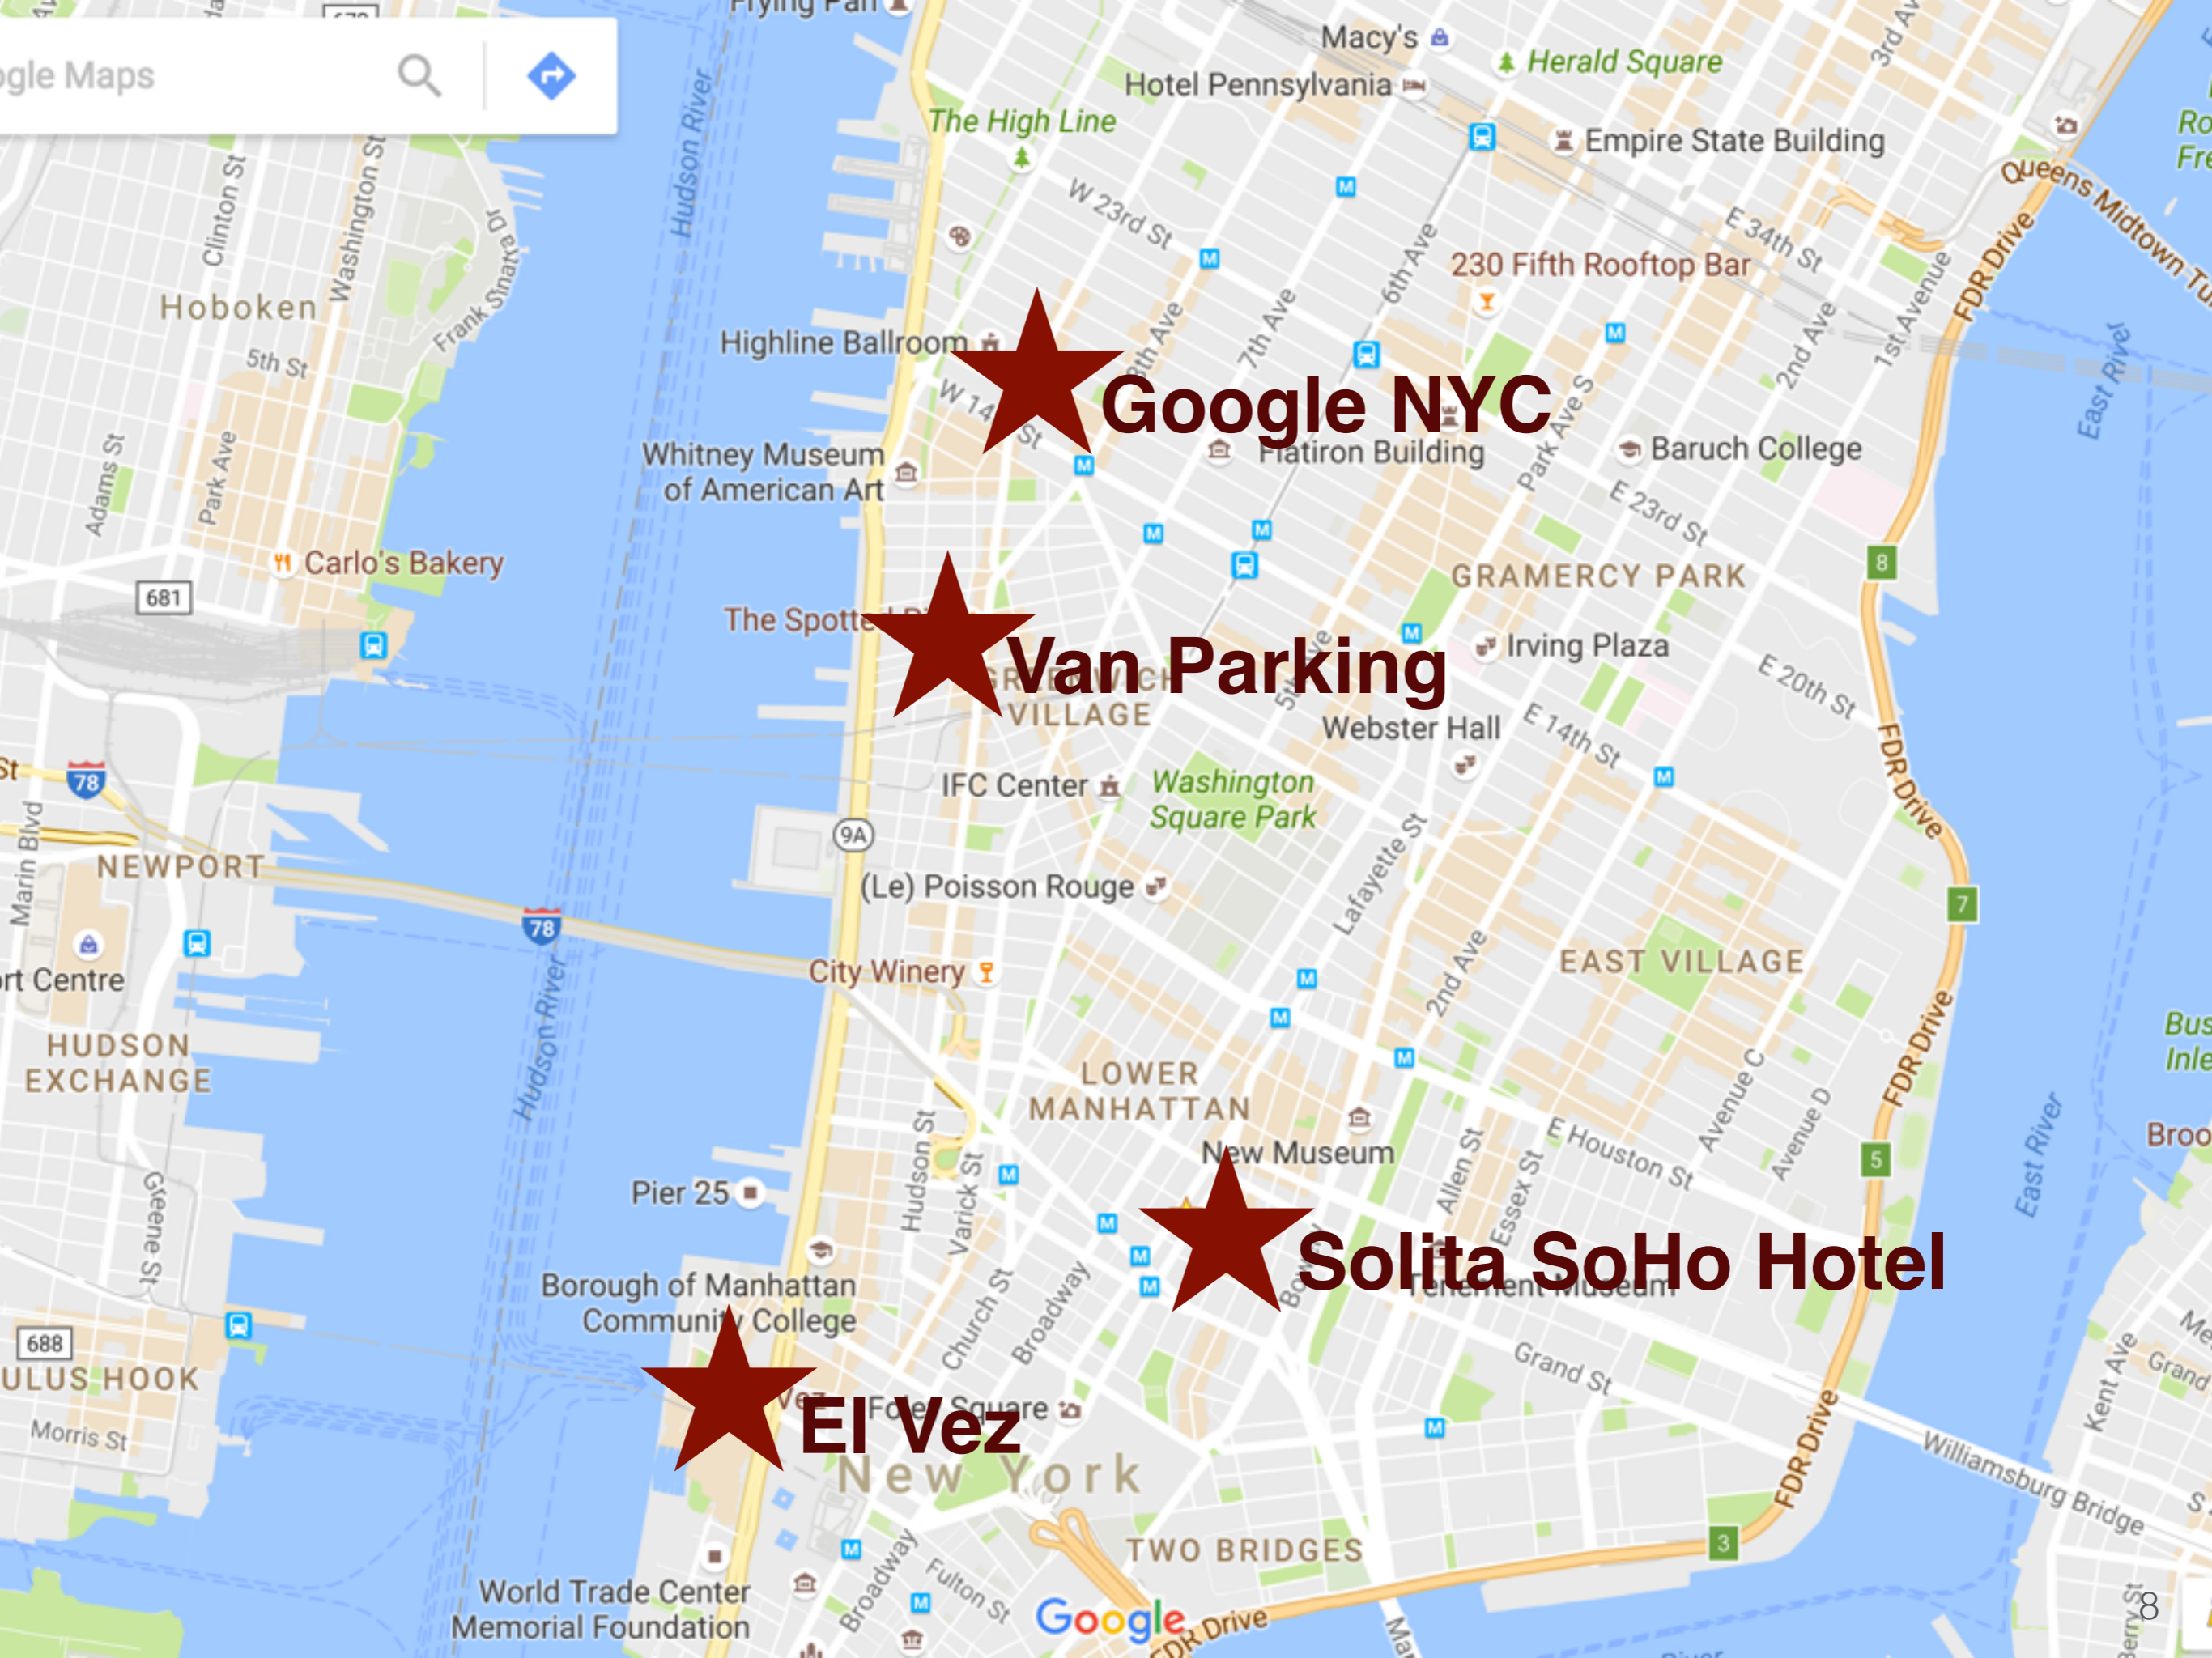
ogle Maps

Google NYC

Van Parking

Solita SoHo Hotel

El Vez

Macy's
Herald Square
Hotel Pennsylvania
The High Line
Empire State Building
W 23rd St
E 34th St
Queens Midtown Tu
230 Fifth Rooftop Bar
6th Ave
7th Ave
8th Ave
2nd Ave
1st Avenue
FDR Drive
Hudson River
Clinton St
Washington St
Hoboken
Frank Sinatra Dr
5th St
Highline Ballroom
W 14 St
Flatiron Building
Park Ave S
Baruch College
East River
Whitney Museum of American Art
E 23rd St
Adams St
Park Ave
Carlo's Bakery
681
GRAMERCY PARK
8
The Spotted Pig
Irving Plaza
E 20th St
GREENWICH VILLAGE
Webster Hall
E 14th St
FDR Drive
78
IFC Center
Washington Square Park
Lafayette St
Marin Blvd
NEWPORT
9A
(Le) Poisson Rouge
7
78
rt Centre
City Winery
2nd Ave
EAST VILLAGE
HUDSON EXCHANGE
Hudson River
LOWER MANHATTAN
FDR Drive
Bus Inle
New Museum
Allen St
Essex St
E Houston St
Avenue C
Avenue D
Broo
5
Pier 25
Hudson St
Varick St
East River
Greene St
Borough of Manhattan Community College
Church St
Broadway
Tenement Museum
688
ULUS HOOK
Grand St
Me
Grand
Kent Ave
Morris St
Foley Square
New York
Williamsburg Bridge
FDR Drive
TWO BRIDGES
3
World Trade Center Memorial Foundation
Broadway
Fulton St
Google
FDR Drive
8